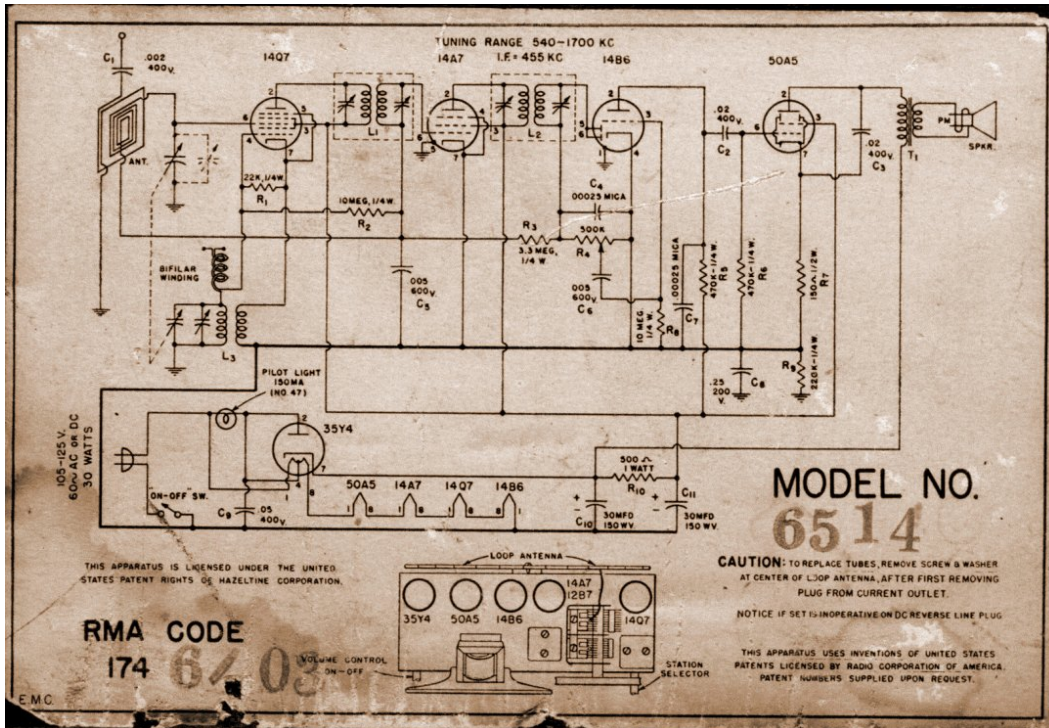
TUNING RANGE 540—1700 KC
I.F. = 455 KC

$C_1$
.002
400V.
14Q7
14A7
14B6
50A5
ANT.
$L_1$
$L_2$
.02
400V.
$C_2$
.02
400V.
$C_3$
$T_1$
PM
SPKR.
22K, 1/4W.
$R_1$
10MEG, 1/4W.
$R_2$
$C_4$
.00025 MICA
$R_3$
3.3 MEG.
1/4 W.
500K
$R_4$
.00025 MICA
$C_7$
470K-1/4W.
$R_5$
470K-1/4W.
$R_6$
150K-1/2W.
$R_7$
BIFILAR WINDING
.005
600V.
$C_5$
.005
600V.
$C_6$
10 MEG
1/4 W.
$R_8$
$L_3$
.25
200
V.
$C_8$
$R_9$
220K-1/4W.
PILOT LIGHT
150MA
(NO 47)
35Y4
105-125 V.
60~ AC OR DC
30 WATTS
500 Ω
1 WATT
$R_{10}$
$C_{11}$
ON-OFF SW.
$C_9$
.05
400V.
50A5
14A7
14Q7
14B6
$C_{10}$
30MFD
150WV
30MFD
150 W.V.

MODEL NO.
6514

THIS APPARATUS IS LICENSED UNDER THE UNITED STATES PATENT RIGHTS OF HAZELTINE CORPORATION.

LOOP ANTENNA
35Y4
50A5
14B6
14A7
12B7
14Q7

CAUTION: TO REPLACE TUBES, REMOVE SCREW & WASHER AT CENTER OF LOOP ANTENNA, AFTER FIRST REMOVING PLUG FROM CURRENT OUTLET.

NOTICE IF SET IS INOPERATIVE ON DC REVERSE LINE PLUG

RMA CODE
174
6403

VOLUME CONTROL
ON-OFF
STATION SELECTOR

THIS APPARATUS USES INVENTIONS OF UNITED STATES PATENTS LICENSED BY RADIO CORPORATION OF AMERICA. PATENT NUMBERS SUPPLIED UPON REQUEST.

E.M.C.